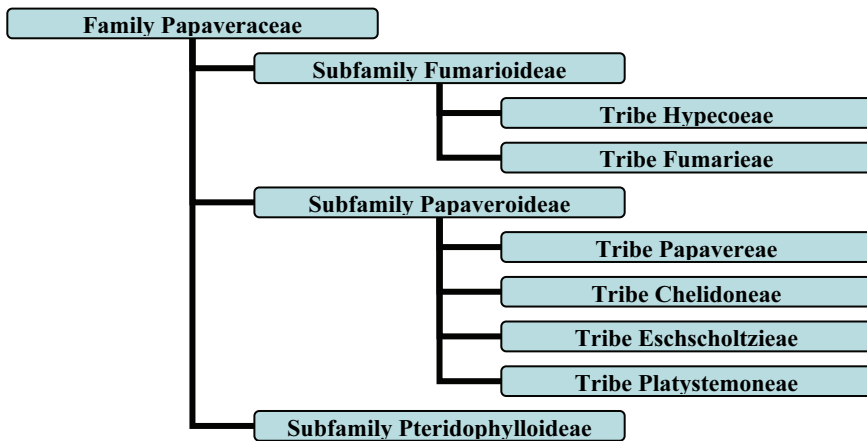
Family Papaveraceae

Subfamily Fumarioideae

Tribe Hypecoeae

Tribe Fumarieae

Subfamily Papaveroideae

Tribe Papavereae

Tribe Chelidoneae

Tribe Eschscholtzieae

Tribe Platystemoneae

Subfamily Pteridophylloideae